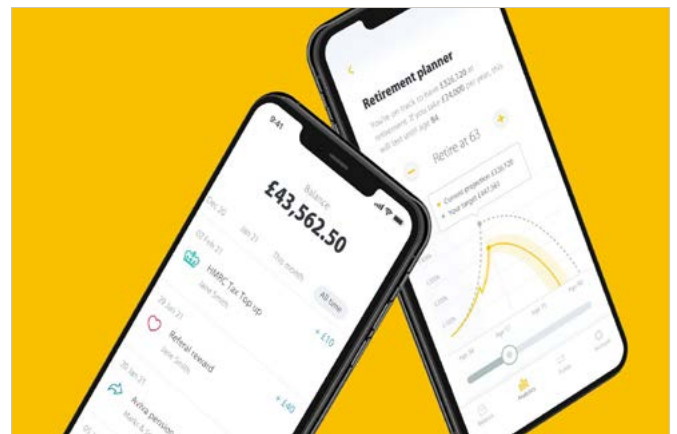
9:41

Balance
£43,562.50

Dec 20
Jan 21
This month
All time

02 Feb 21
HMRC Tax Top up
Jane Smith

29 Jan 21
Referral reward
Jane Smith
+ £10

30 Jan 21
Aviva pension
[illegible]
+ £40

Retirement planner

You're on track to have £326,120 at retirement. If you take £24,000 per year, this will last until age 84

Retire at 63

Current projection £326,120
Your target £347,561

Age 30
Age 63
Age 90

Analysis